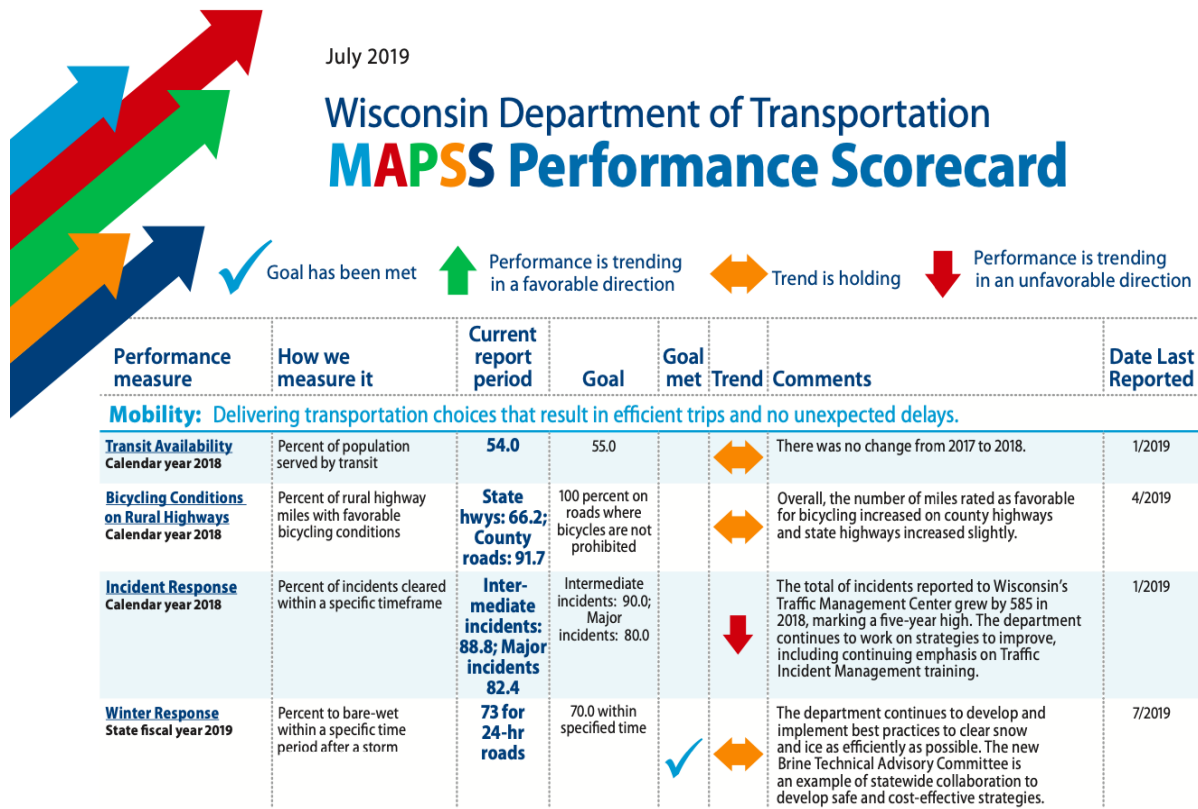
July 2019

Wisconsin Department of Transportation
MAPSS Performance Scorecard

Goal has been met | Performance is trending in a favorable direction | Trend is holding | Performance is trending in an unfavorable direction

| Performance measure | How we measure it | Current report period | Goal | Goal met | Trend | Comments | Date Last Reported |
|---|---|---|---|---|---|---|---|
| **Mobility:** Delivering transportation choices that result in efficient trips and no unexpected delays. | | | | | | | |
| Transit Availability Calendar year 2018 | Percent of population served by transit | 54.0 | 55.0 | | | There was no change from 2017 to 2018. | 1/2019 |
| Bicycling Conditions on Rural Highways Calendar year 2018 | Percent of rural highway miles with favorable bicycling conditions | State hwys: 66.2; County roads: 91.7 | 100 percent on roads where bicycles are not prohibited | | | Overall, the number of miles rated as favorable for bicycling increased on county highways and state highways increased slightly. | 4/2019 |
| Incident Response Calendar year 2018 | Percent of incidents cleared within a specific timeframe | Intermediate incidents: 88.8; Major incidents 82.4 | Intermediate incidents: 90.0; Major incidents: 80.0 | | | The total of incidents reported to Wisconsin's Traffic Management Center grew by 585 in 2018, marking a five-year high. The department continues to work on strategies to improve, including continuing emphasis on Traffic Incident Management training. | 1/2019 |
| Winter Response State fiscal year 2019 | Percent to bare-wet within a specific time period after a storm | 73 for 24-hr roads | 70.0 within specified time | | | The department continues to develop and implement best practices to clear snow and ice as efficiently as possible. The new Brine Technical Advisory Committee is an example of statewide collaboration to develop safe and cost-effective strategies. | 7/2019 |